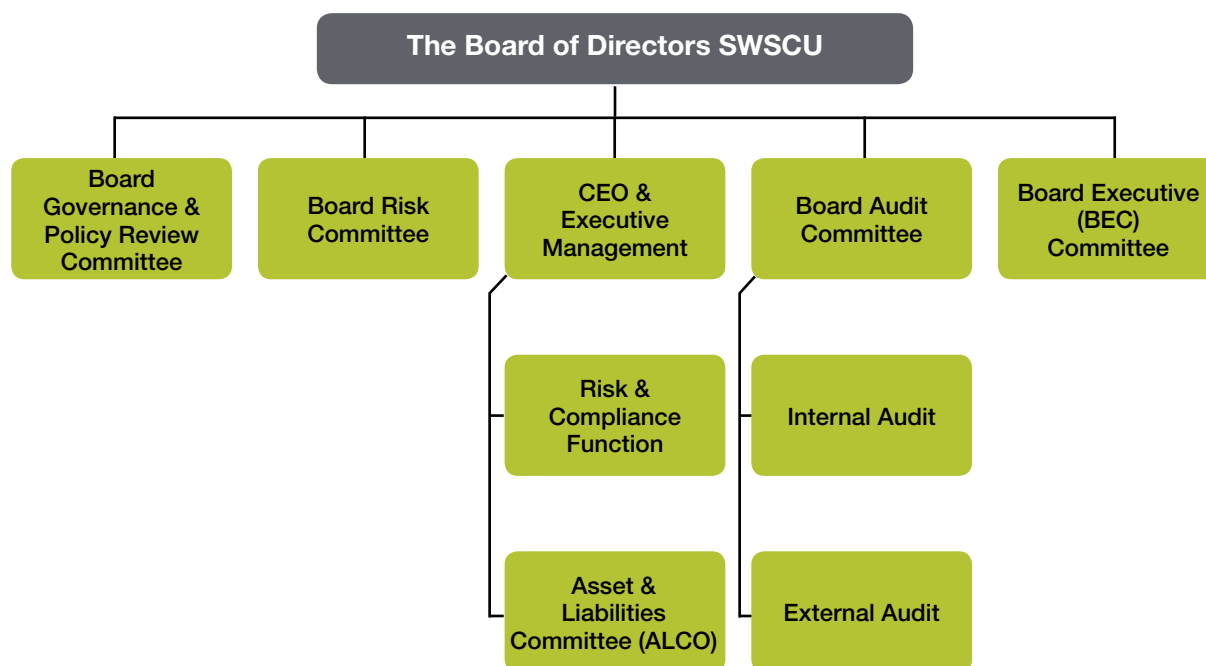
The Board of Directors SWSCU

Board Governance & Policy Review Committee

Board Risk Committee

CEO & Executive Management

Board Audit Committee

Board Executive (BEC) Committee

Risk & Compliance Function

Internal Audit

Asset & Liabilities Committee (ALCO)

External Audit